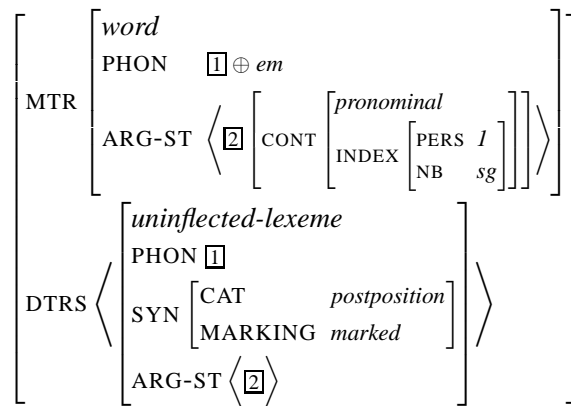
$$\begin{bmatrix} \text{MTR} & \begin{bmatrix} \textit{word} \\ \text{PHON} \quad \boxed{1} \oplus \textit{em} \\ \text{ARG-ST} \left\langle \boxed{2} \begin{bmatrix} \text{CONT} \begin{bmatrix} \textit{pronominal} \\ \text{INDEX} \begin{bmatrix} \text{PERS} & \textit{1} \\ \text{NB} & \textit{sg} \end{bmatrix} \end{bmatrix} \end{bmatrix} \right\rangle \end{bmatrix} \\ \text{DTRS} & \left\langle \begin{bmatrix} \textit{uninflected-lexeme} \\ \text{PHON} \ \boxed{1} \\ \text{SYN} \begin{bmatrix} \text{CAT} & \textit{postposition} \\ \text{MARKING} & \textit{marked} \end{bmatrix} \\ \text{ARG-ST} \left\langle \boxed{2} \right\rangle \end{bmatrix} \right\rangle \end{bmatrix}$$